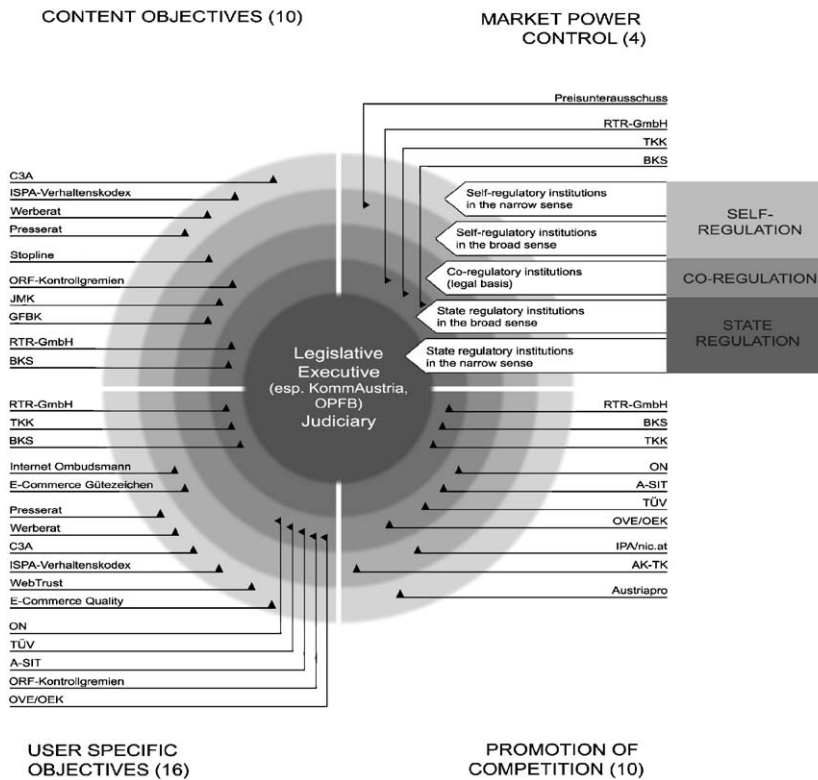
CONTENT OBJECTIVES (10)

MARKET POWER CONTROL (4)

Preisunterausschuss
RTR-GmbH
TKK
BKS

C3A
ISPA-Verhaltenskodex
Werberat
Presserat
Stopline
ORF-Kontrollgremien
JMK
GFBK
RTR-GmbH
BKS

Self-regulatory institutions in the narrow sense
Self-regulatory institutions in the broad sense
Co-regulatory institutions (legal basis)
State regulatory institutions in the broad sense
State regulatory institutions in the narrow sense

SELF-REGULATION
CO-REGULATION
STATE REGULATION

Legislative
Executive
(esp. KommAustria, OPFB)
Judiciary

RTR-GmbH
TKK
BKS
Internet Ombudsmann
E-Commerce Gütezeichen
Presserat
Werberat
C3A
ISPA-Verhaltenskodex
WebTrust
E-Commerce Quality
ON
TÜV
A-SIT
ORF-Kontrollgremien
OVE/OEK

RTR-GmbH
BKS
TKK
ON
A-SIT
TÜV
OVE/OEK
IPA/nic.at
AK-TK
Austriapro

USER SPECIFIC OBJECTIVES (16)

PROMOTION OF COMPETITION (10)